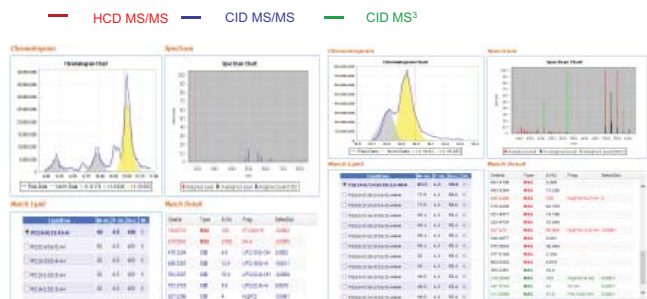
HCD MS/MS CID MS/MS CID MS$^3$

Chromatogram

Chromatogram Chart

Spectrum

Spectrum Chart

Match List

Match Detail

Chromatogram

Chromatogram Chart

Spectrum

Spectrum Chart

Match List

Match Detail